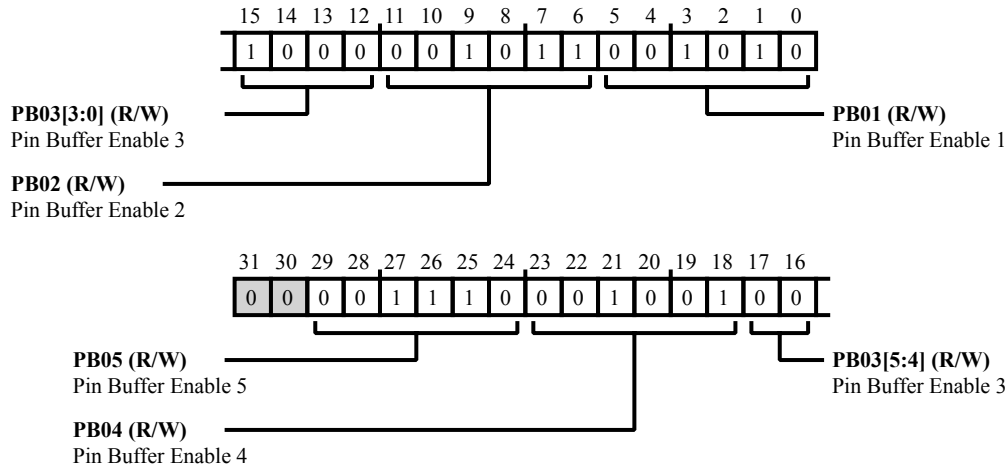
15 14 13 12 11 10 9 8 7 6 5 4 3 2 1 0

| 1 | 0 | 0 | 0 | 0 | 0 | 1 | 0 | 1 | 1 | 0 | 0 | 1 | 0 | 1 | 0 |
|---|---|---|---|---|---|---|---|---|---|---|---|---|---|---|---|

**PB03[3:0] (R/W)**
Pin Buffer Enable 3

**PB01 (R/W)**
Pin Buffer Enable 1

**PB02 (R/W)**
Pin Buffer Enable 2

31 30 29 28 27 26 25 24 23 22 21 20 19 18 17 16

| 0 | 0 | 0 | 0 | 1 | 1 | 1 | 0 | 0 | 0 | 1 | 0 | 0 | 1 | 0 | 0 |
|---|---|---|---|---|---|---|---|---|---|---|---|---|---|---|---|

**PB05 (R/W)**
Pin Buffer Enable 5

**PB03[5:4] (R/W)**
Pin Buffer Enable 3

**PB04 (R/W)**
Pin Buffer Enable 4